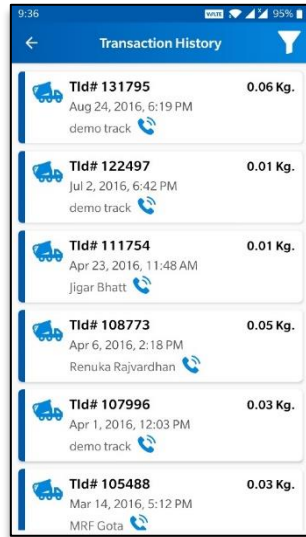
9:36 VoLTE 95%

Transaction History

TId# 131795
0.06 Kg.
Aug 24, 2016, 6:19 PM
demo track

TId# 122497
0.01 Kg.
Jul 2, 2016, 6:42 PM
demo track

TId# 111754
0.01 Kg.
Apr 23, 2016, 11:48 AM
Jigar Bhatt

TId# 108773
0.05 Kg.
Apr 6, 2016, 2:18 PM
Renuka Rajvardhan

TId# 107996
0.03 Kg.
Apr 1, 2016, 12:03 PM
demo track

TId# 105488
0.03 Kg.
Mar 14, 2016, 5:12 PM
MRF Gota